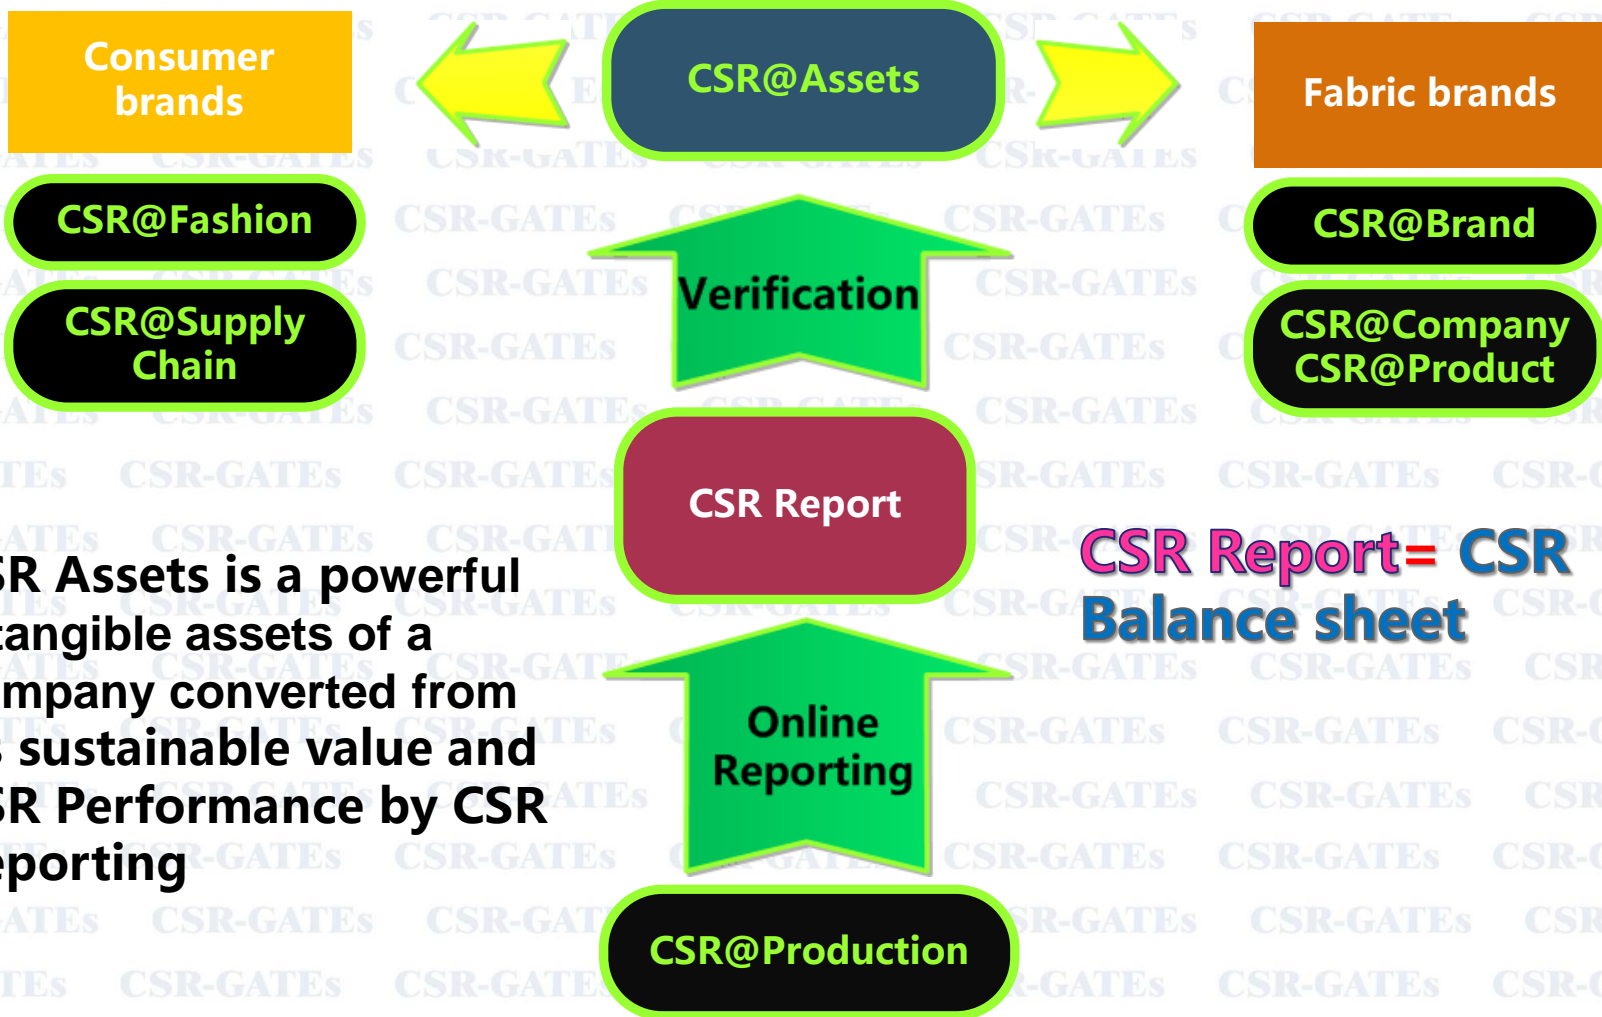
Consumer brands

CSR@Assets

Fabric brands

CSR@Fashion

CSR@Brand

CSR@Supply Chain

Verification

CSR@Company CSR@Product

CSR Report

CSR Report= CSR Balance sheet

R Assets is a powerful angible assets of a mpany converted from sustainable value and R Performance by CSR porting

Online Reporting

CSR@Production